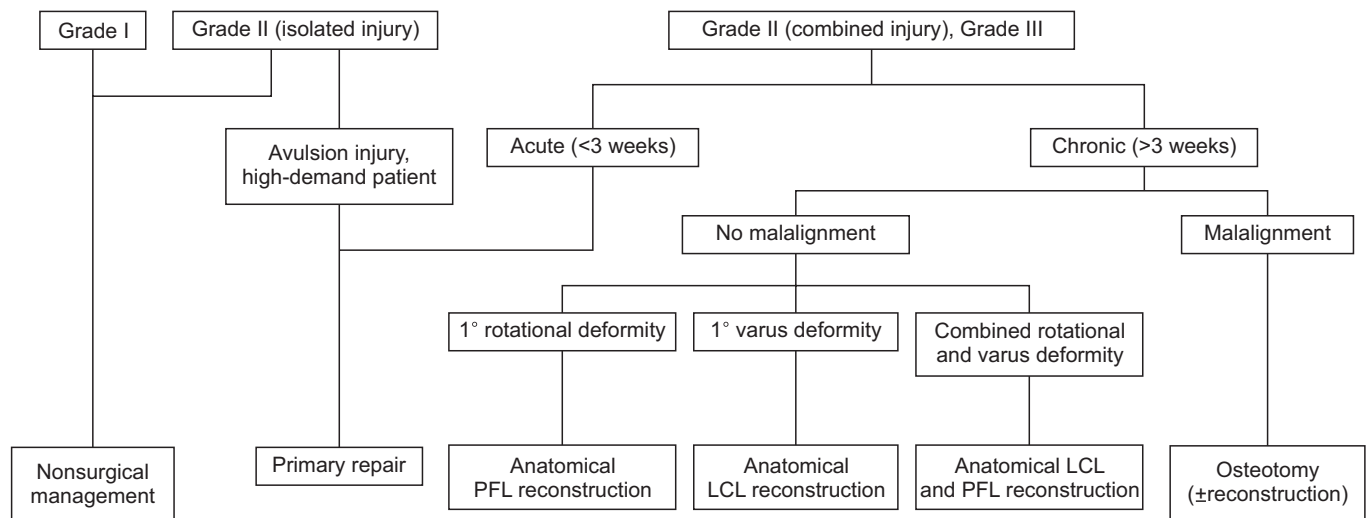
Grade I

Grade II (isolated injury)

Grade II (combined injury), Grade III

Avulsion injury, high-demand patient

Acute (<3 weeks)

Chronic (>3 weeks)

No malalignment

Malalignment

1° rotational deformity

1° varus deformity

Combined rotational and varus deformity

Nonsurgical management

Primary repair

Anatomical PFL reconstruction

Anatomical LCL reconstruction

Anatomical LCL and PFL reconstruction

Osteotomy (±reconstruction)